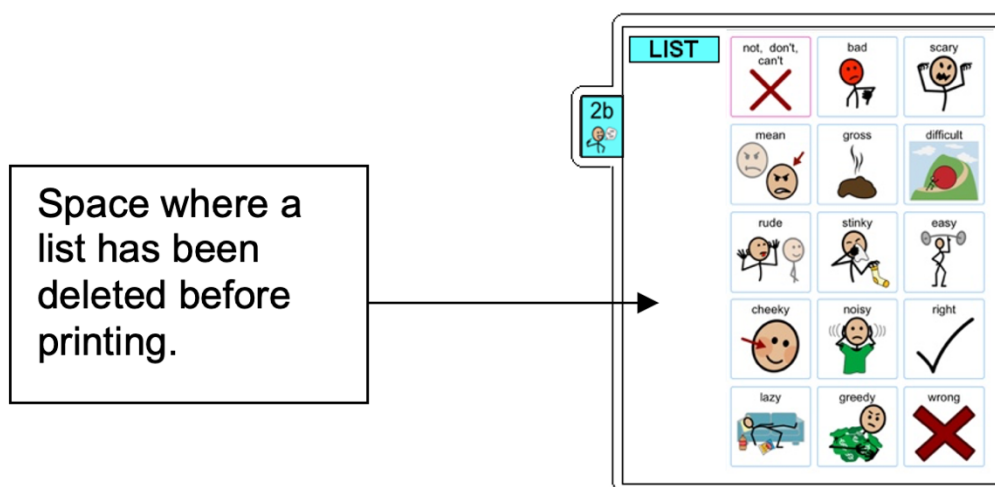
Space where a list has been deleted before printing.

2b

LIST

| not, don't, can't | bad | scary |
|---|---|---|
| mean | gross | difficult |
| rude | stinky | easy |
| cheeky | noisy | right |
| lazy | greedy | wrong |